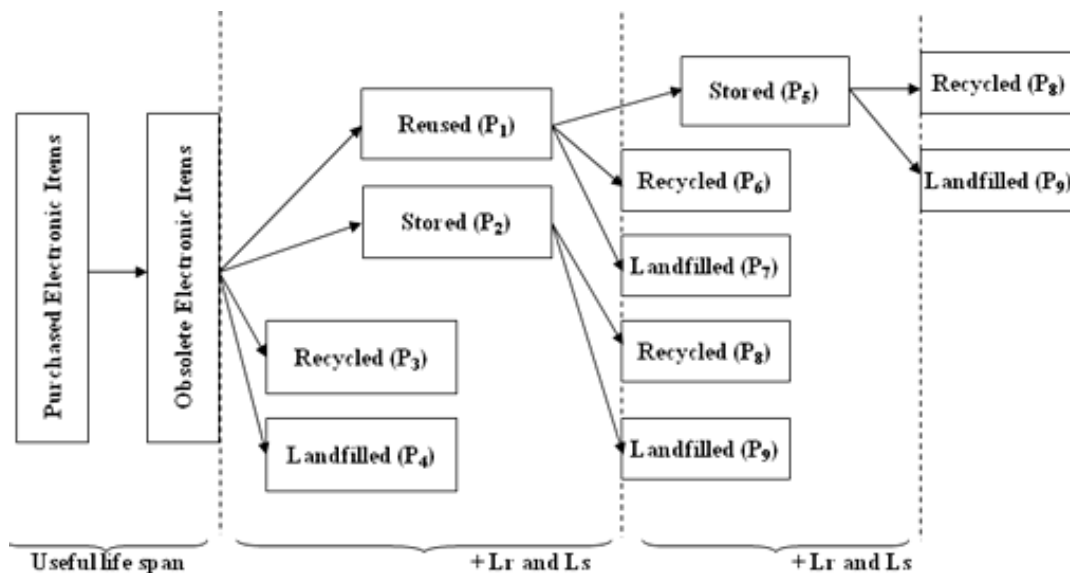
Purchased Electronic Items

Obsolete Electronic Items

Reused ($P_1$)

Stored ($P_2$)

Recycled ($P_3$)

Landfilled ($P_4$)

Stored ($P_5$)

Recycled ($P_6$)

Landfilled ($P_7$)

Recycled ($P_8$)

Landfilled ($P_9$)

Recycled ($P_8$)

Landfilled ($P_9$)

Useful life span

+ Lr and Ls

+ Lr and Ls